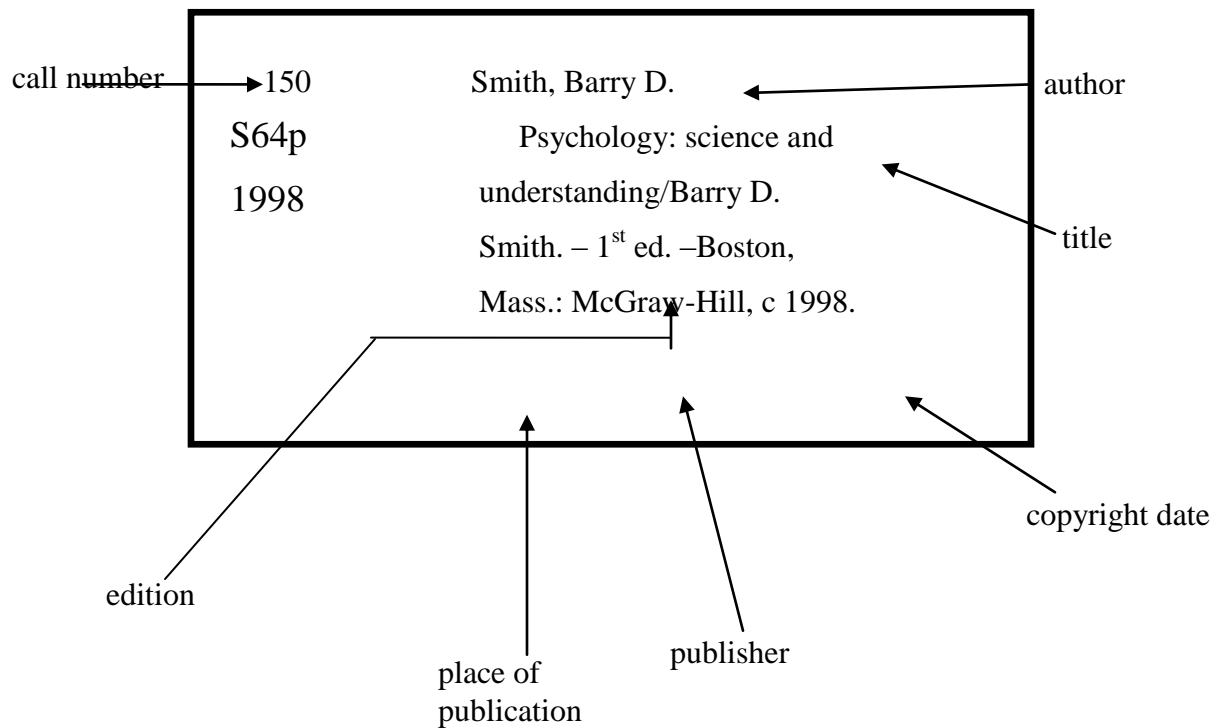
call number

150
S64p
1998

Smith, Barry D.

Psychology: science and understanding/Barry D. Smith. – $1^{st}$ ed. –Boston, Mass.: McGraw-Hill, c 1998.

author

title

copyright date

edition

place of publication

publisher